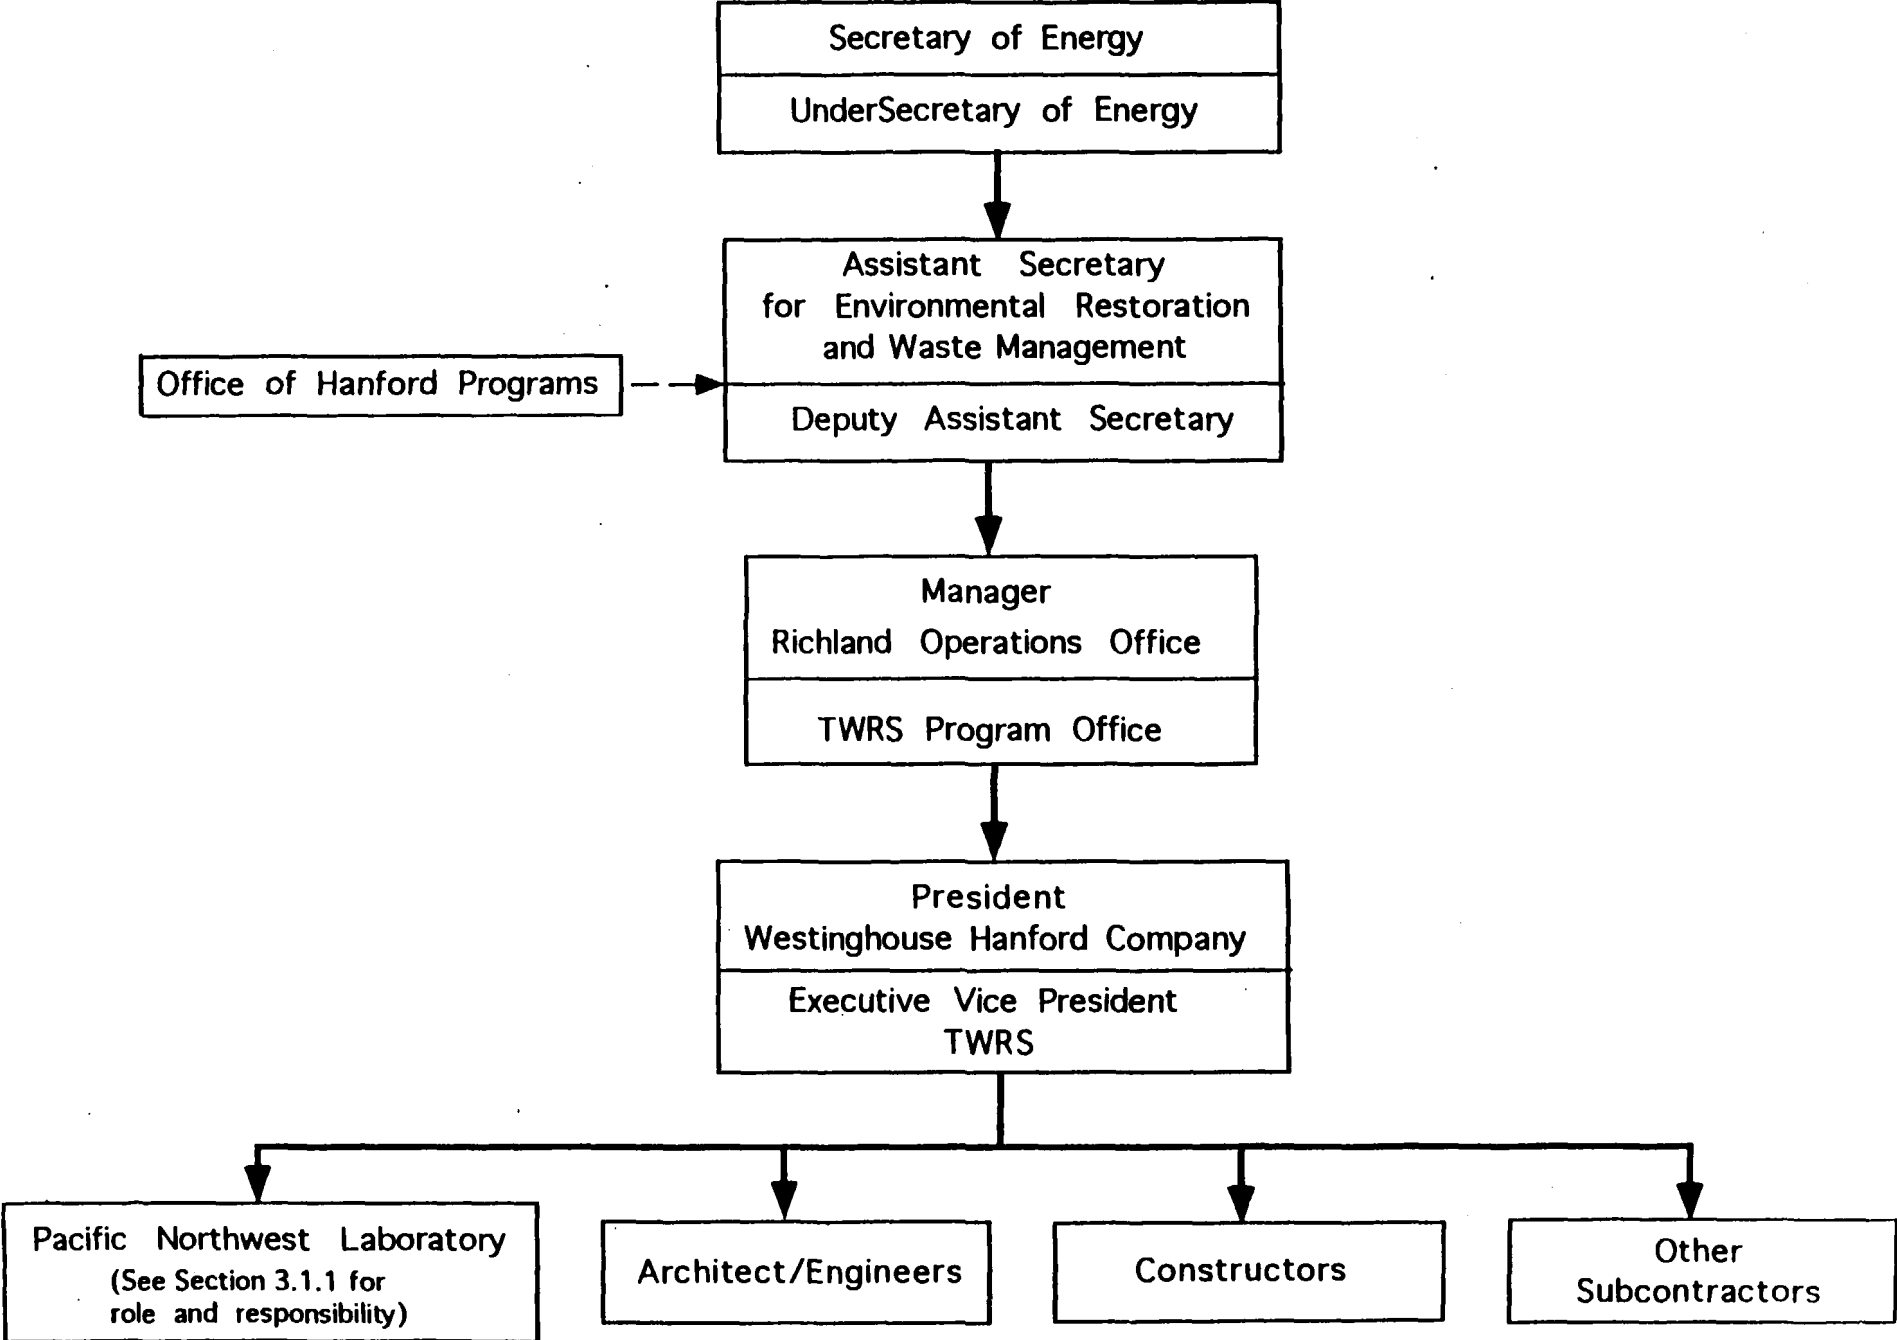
Secretary of Energy

UnderSecretary of Energy

Assistant Secretary for Environmental Restoration and Waste Management

Deputy Assistant Secretary

Office of Hanford Programs

Manager Richland Operations Office

TWRS Program Office

President Westinghouse Hanford Company

Executive Vice President TWRS

Pacific Northwest Laboratory (See Section 3.1.1 for role and responsibility)

Architect/Engineers

Constructors

Other Subcontractors